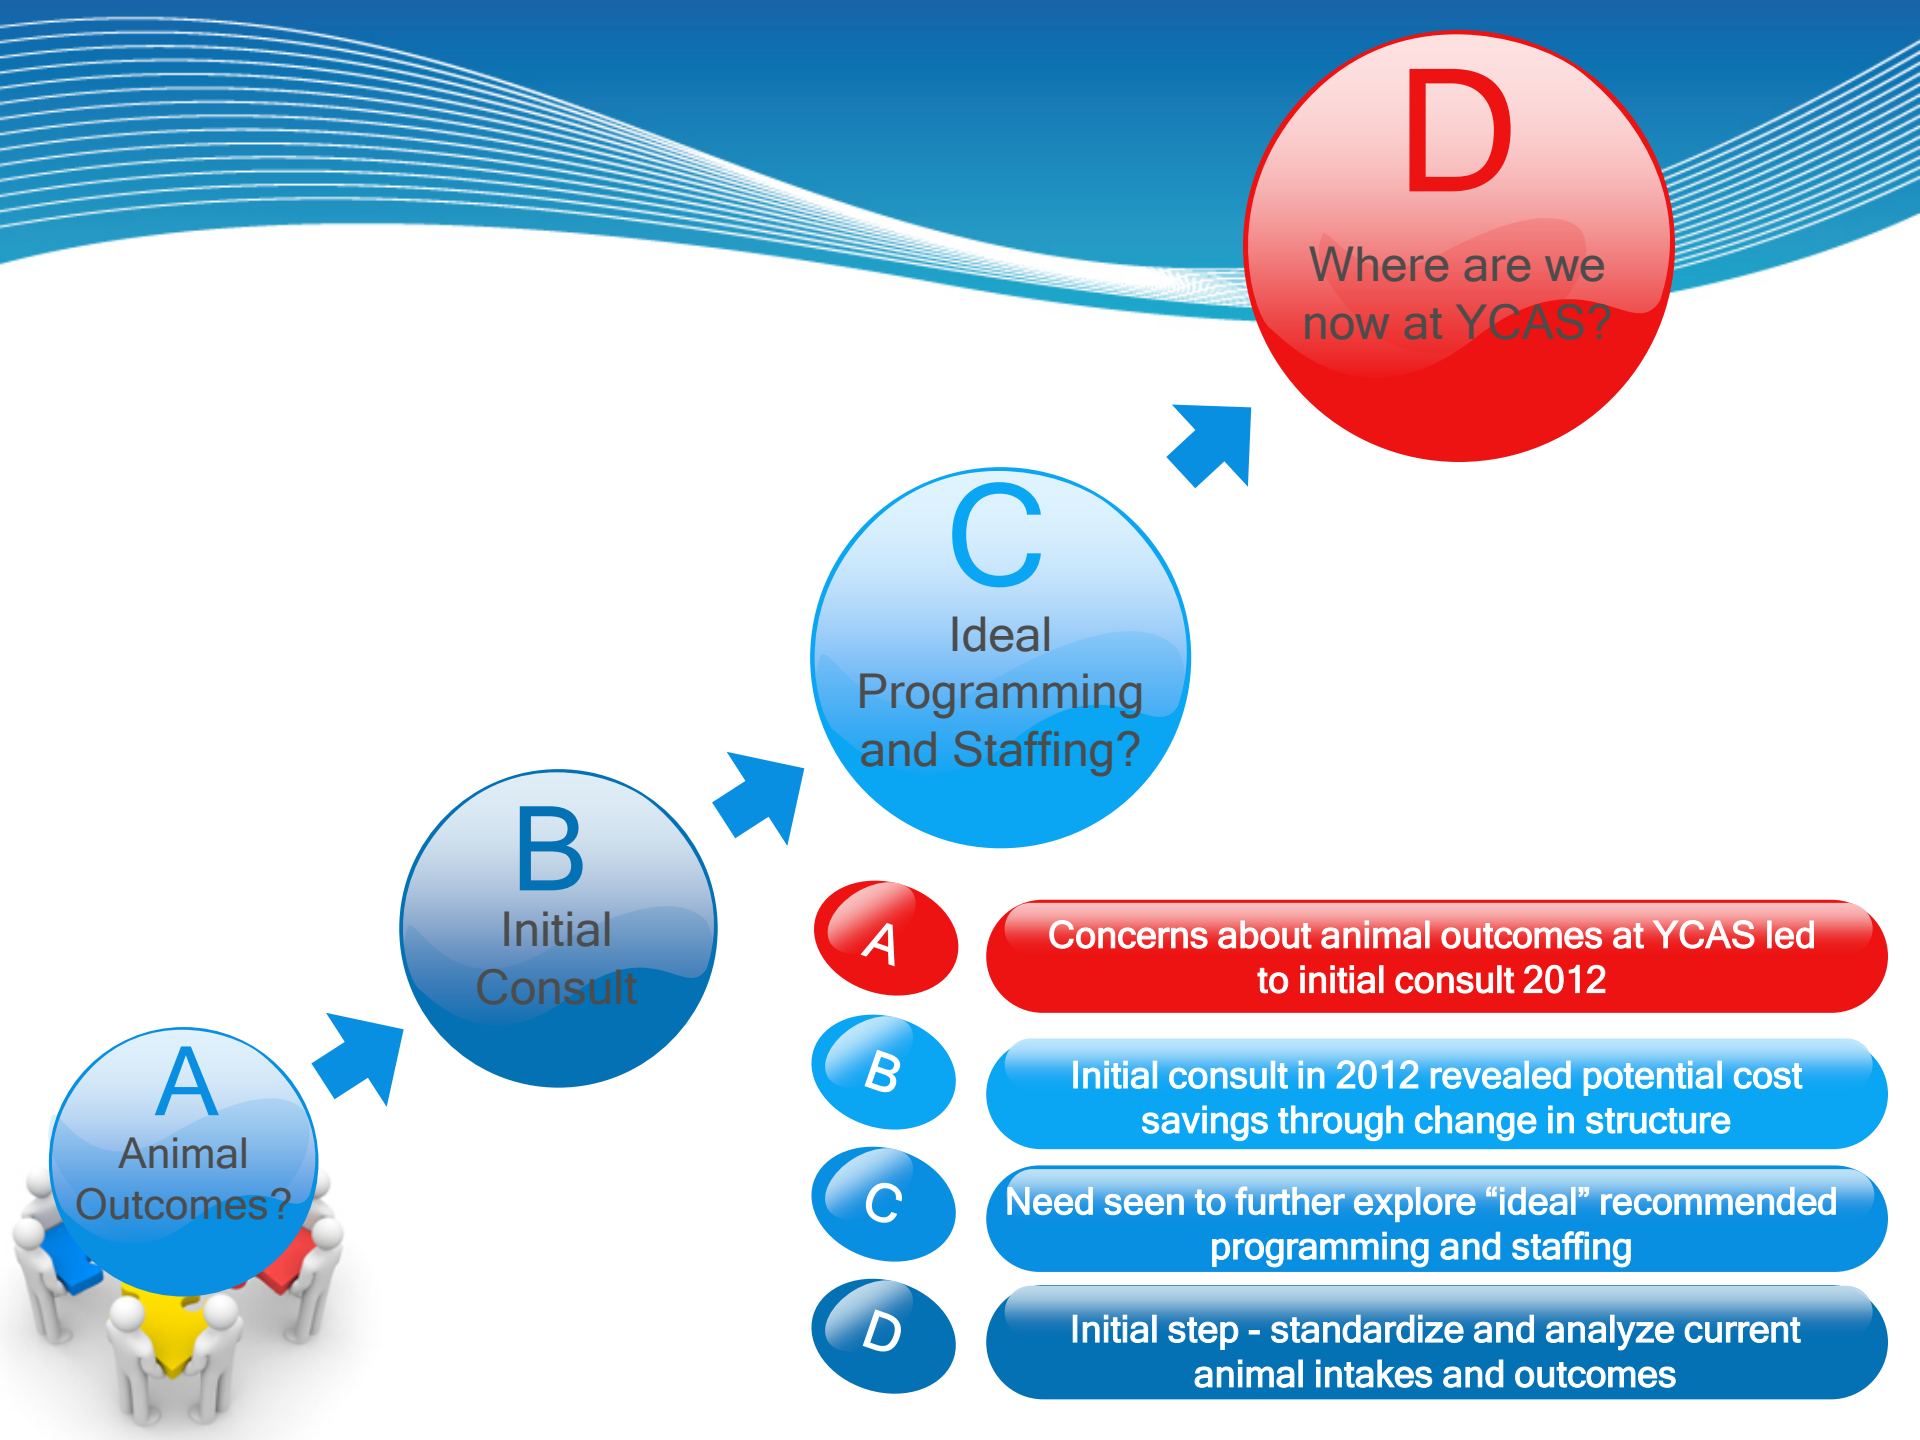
A
Animal Outcomes?

B
Initial Consult

C
Ideal Programming and Staffing?

D
Where are we now at YCAS?

A
Concerns about animal outcomes at YCAS led to initial consult 2012

B
Initial consult in 2012 revealed potential cost savings through change in structure

C
Need seen to further explore “ideal” recommended programming and staffing

D
Initial step - standardize and analyze current animal intakes and outcomes